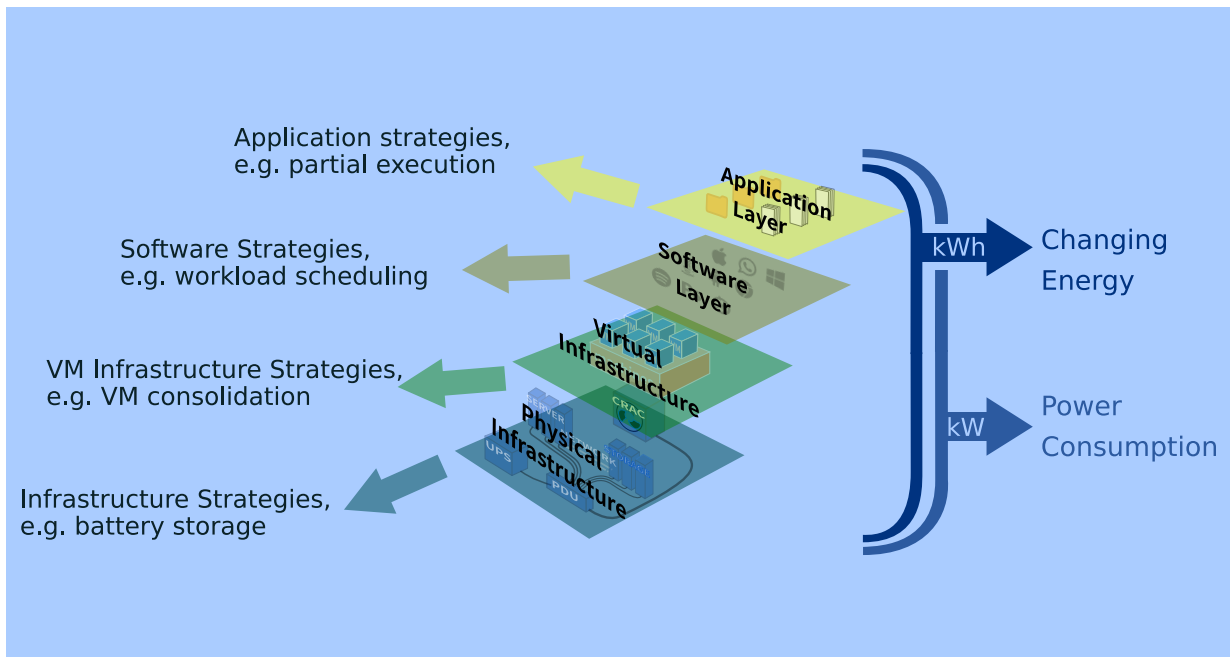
Application strategies, e.g. partial execution

Software Strategies, e.g. workload scheduling

VM Infrastructure Strategies, e.g. VM consolidation

Infrastructure Strategies, e.g. battery storage

Application Layer

Software Layer

Virtual Infrastructure

Physical Infrastructure

SERVER

CRAC

UPS

PDU

kWh

Changing Energy

kW

Power Consumption